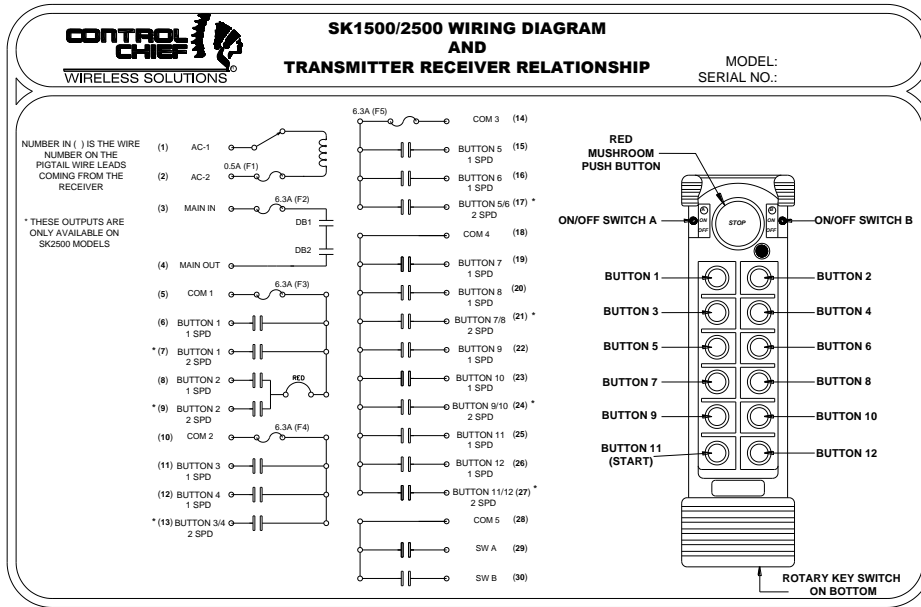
CONTROL CHIEF
WIRELESS SOLUTIONS

SK1500/2500 WIRING DIAGRAM
AND
TRANSMITTER RECEIVER RELATIONSHIP

MODEL:
SERIAL NO.:

NUMBER IN ( ) IS THE WIRE NUMBER ON THE PIGTAIL WIRE LEADS COMING FROM THE RECEIVER

* THESE OUTPUTS ARE ONLY AVAILABLE ON SK2500 MODELS

(1) AC-1
(2) AC-2
0.5A (F1)
(3) MAIN IN
6.3A (F2)
DB1
DB2
(4) MAIN OUT
(5) COM 1
6.3A (F3)
(6) BUTTON 1 1 SPD
* (7) BUTTON 1 2 SPD
(8) BUTTON 2 1 SPD
RED
* (9) BUTTON 2 2 SPD
(10) COM 2
6.3A (F4)
(11) BUTTON 3 1 SPD
(12) BUTTON 4 1 SPD
* (13) BUTTON 3/4 2 SPD

6.3A (F5)
COM 3 (14)
BUTTON 5 1 SPD (15)
BUTTON 6 1 SPD (16)
BUTTON 5/6 2 SPD (17) *
COM 4 (18)
BUTTON 7 1 SPD (19)
BUTTON 8 1 SPD (20)
BUTTON 7/8 2 SPD (21) *
BUTTON 9 1 SPD (22)
BUTTON 10 1 SPD (23)
BUTTON 9/10 2 SPD (24) *
BUTTON 11 1 SPD (25)
BUTTON 12 1 SPD (26)
BUTTON 11/12 2 SPD (27) *
COM 5 (28)
SW A (29)
SW B (30)

RED MUSHROOM PUSH BUTTON
STOP
ON/OFF SWITCH A
ON OFF
ON OFF
ON/OFF SWITCH B
BUTTON 1
BUTTON 2
BUTTON 3
BUTTON 4
BUTTON 5
BUTTON 6
BUTTON 7
BUTTON 8
BUTTON 9
BUTTON 10
BUTTON 11 (START)
BUTTON 12
ROTARY KEY SWITCH ON BOTTOM